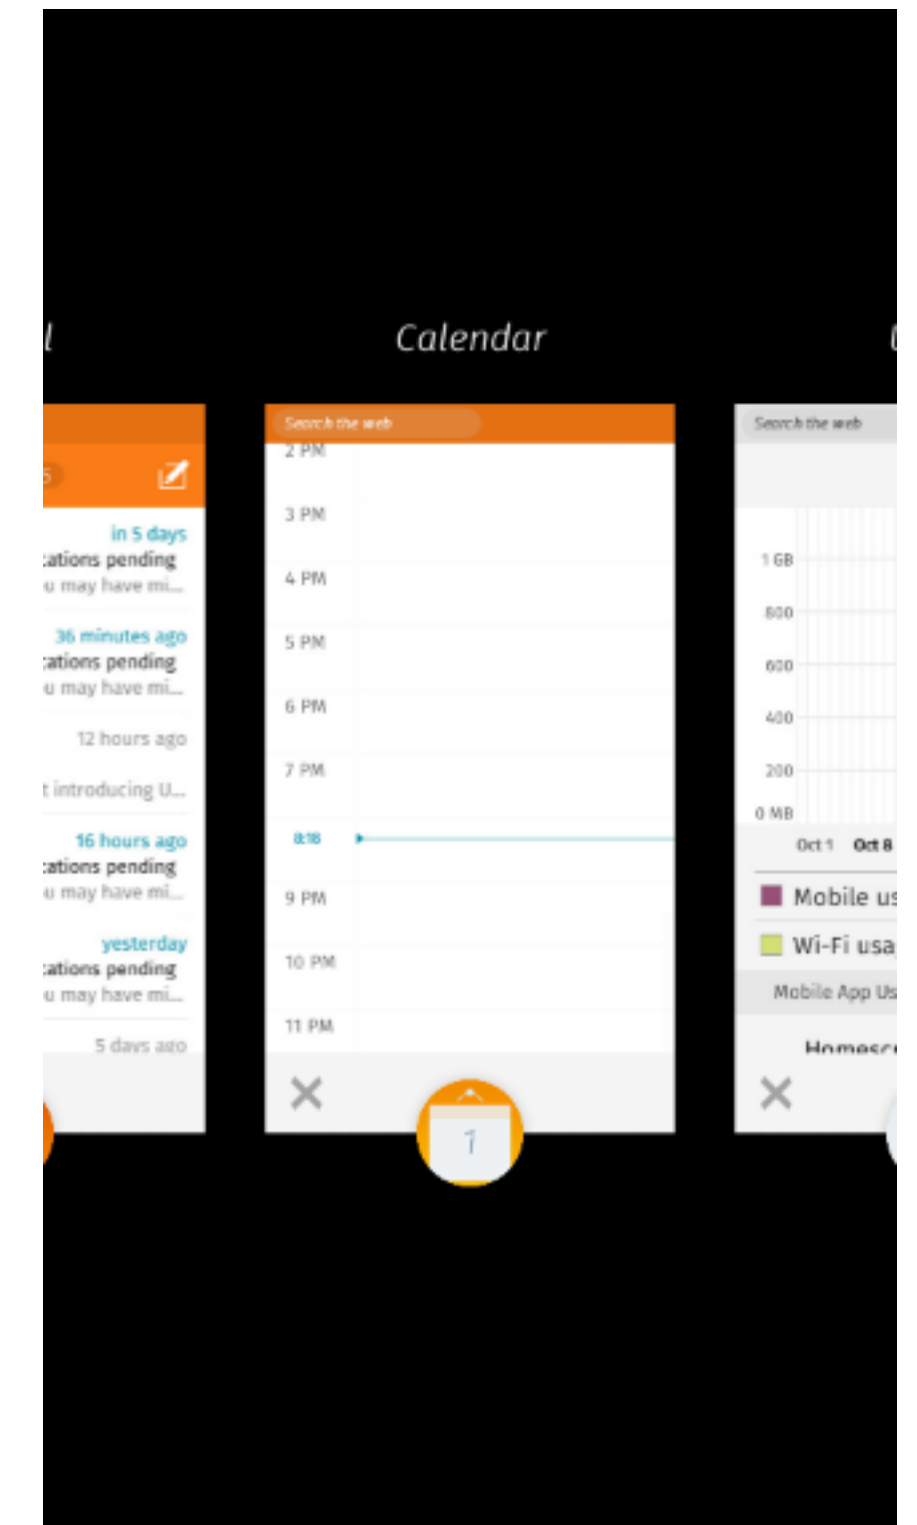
l

Calendar

in 5 days
:ations pending
u may have mi...

36 minutes ago
:ations pending
u may have mi...

12 hours ago
t introducing U...

16 hours ago
:ations pending
u may have mi...

yesterday
:ations pending
u may have mi...

5 days ago

Search the web
2 PM
3 PM
4 PM
5 PM
6 PM
7 PM
8:18
9 PM
10 PM
11 PM
1

Search the web
1 GB
800
600
400
200
0 MB
Oct 1
Oct 8
Mobile us
Wi-Fi usa
Mobile App Us
Homesc